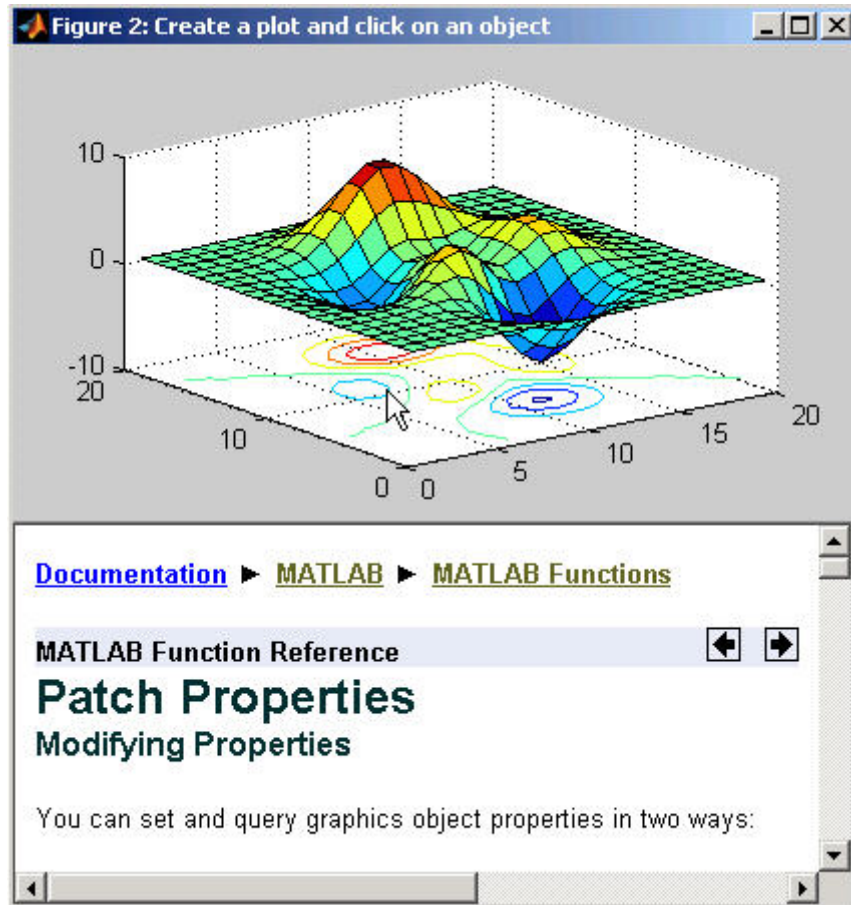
Figure 2: Create a plot and click on an object

10
0
-10
20
10
0
0
5
10
15
20

Documentation ► MATLAB ► MATLAB Functions

MATLAB Function Reference

Patch Properties

Modifying Properties

You can set and query graphics object properties in two ways: